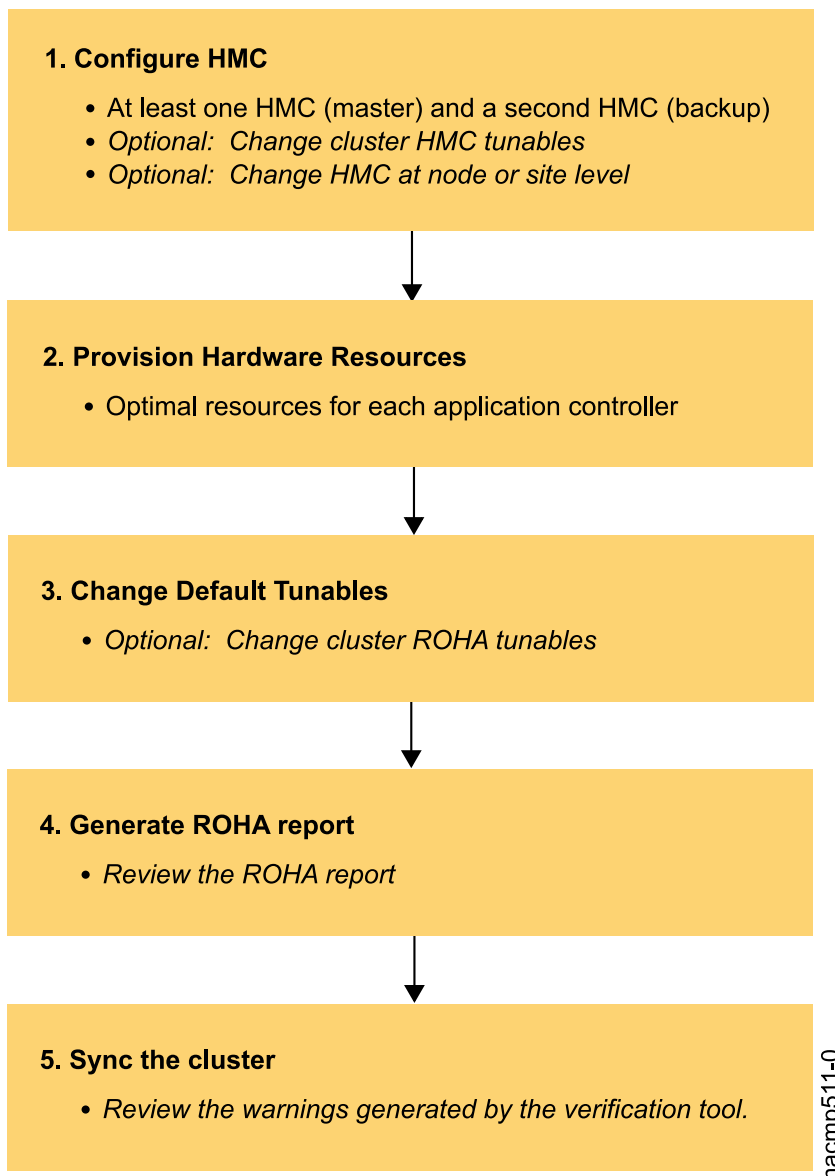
1. Configure HMC

• At least one HMC (master) and a second HMC (backup)
• *Optional: Change cluster HMC tunables*
• *Optional: Change HMC at node or site level*

2. Provision Hardware Resources

• Optimal resources for each application controller

3. Change Default Tunables

• *Optional: Change cluster ROHA tunables*

4. Generate ROHA report

• *Review the ROHA report*

5. Sync the cluster

• *Review the warnings generated by the verification tool.*

acmp511-0